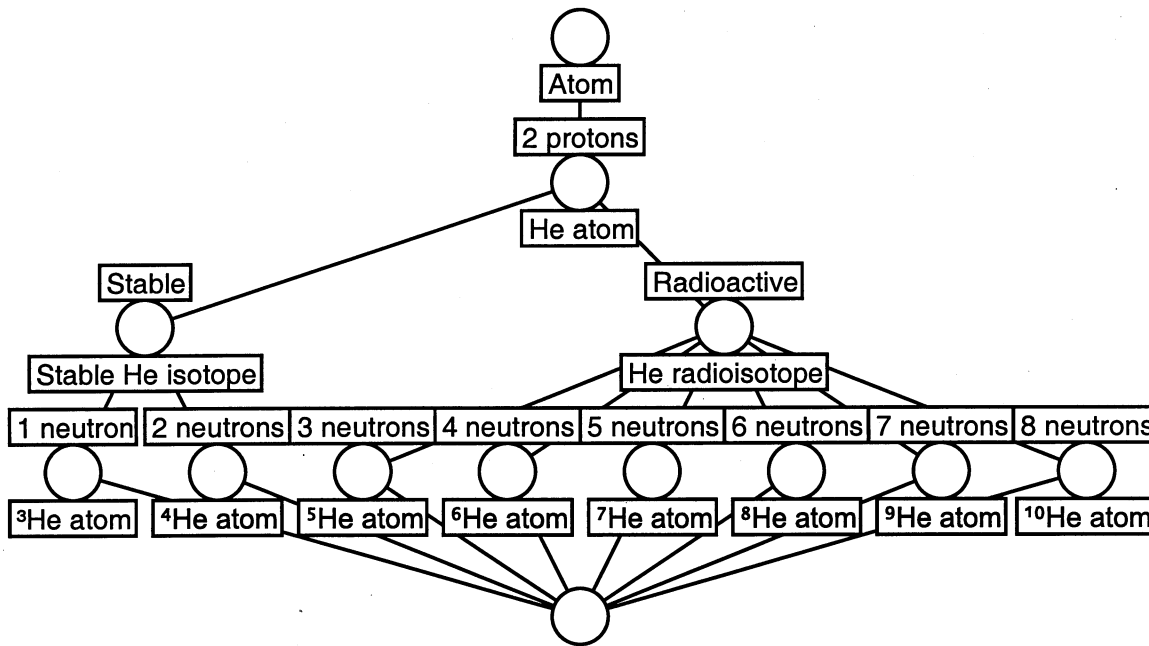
Atom

2 protons

He atom

Stable

Radioactive

Stable He isotope

He radioisotope

1 neutron

2 neutrons

3 neutrons

4 neutrons

5 neutrons

6 neutrons

7 neutrons

8 neutrons

$^{3}$He atom

$^{4}$He atom

$^{5}$He atom

$^{6}$He atom

$^{7}$He atom

$^{8}$He atom

$^{9}$He atom

$^{10}$He atom